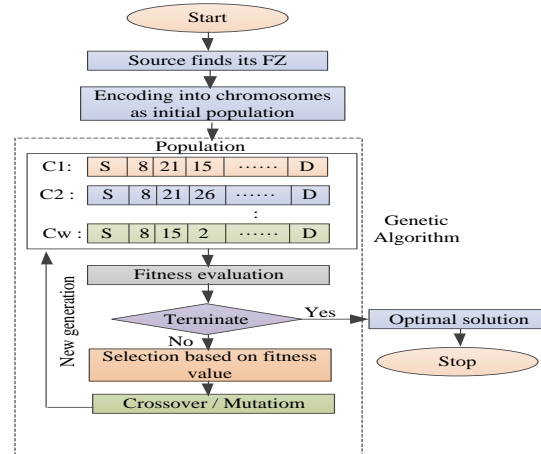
Start

Source finds its FZ

Encoding into chromosomes as initial population

Population

C1: S 8 21 15 ...... D

C2 : S 8 21 26 ...... D

:

Cw : S 8 15 2 ...... D

Genetic Algorithm

Fitness evaluation

Terminate

Yes

Optimal solution

Stop

No

New generation

Selection based on fitness value

Crossover / Mutatiom